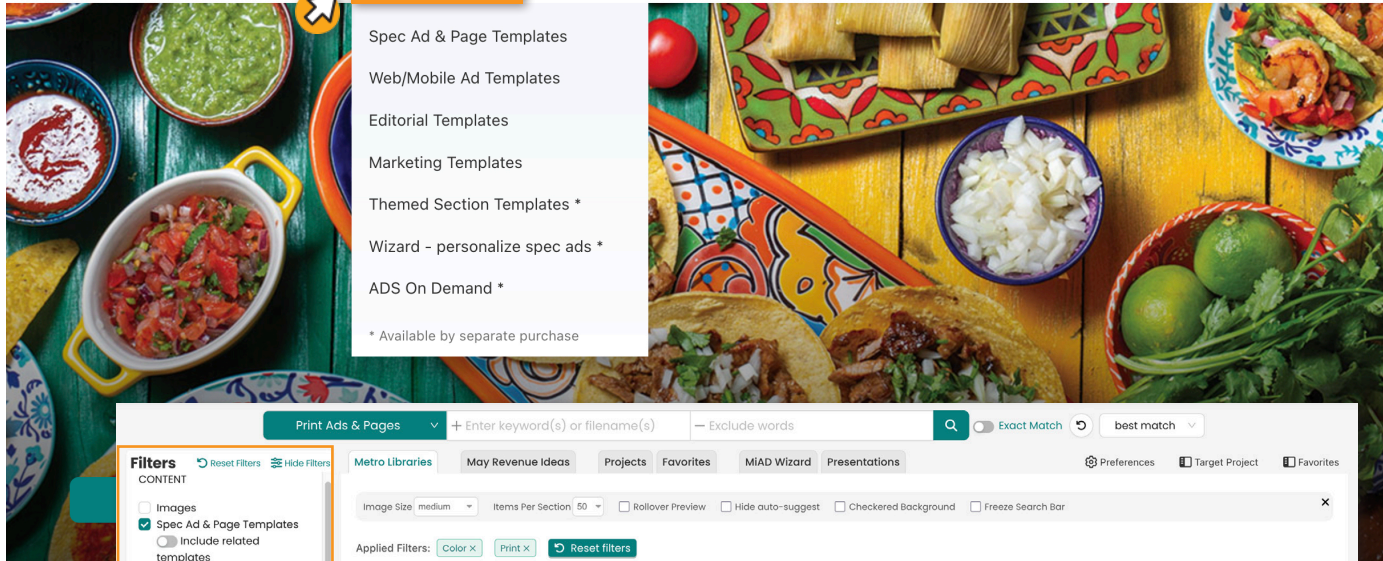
Spec Ad & Page Templates
Web/Mobile Ad Templates
Editorial Templates
Marketing Templates
Themed Section Templates *
Wizard - personalize spec ads *
ADS On Demand *
* Available by separate purchase

Print Ads & Pages
+ Enter keyword(s) or filename(s)
— Exclude words
Exact Match
best match

Filters
Reset Filters
Hide Filters
CONTENT
Images
Spec Ad & Page Templates
Include related templates

Metro Libraries
May Revenue Ideas
Projects
Favorites
MiAD Wizard
Presentations
Preferences
Target Project
Favorites

Image Size medium
Items Per Section 50
Rollover Preview
Hide auto-suggest
Checkered Background
Freeze Search Bar
×

Applied Filters: Color × Print ×
Reset filters